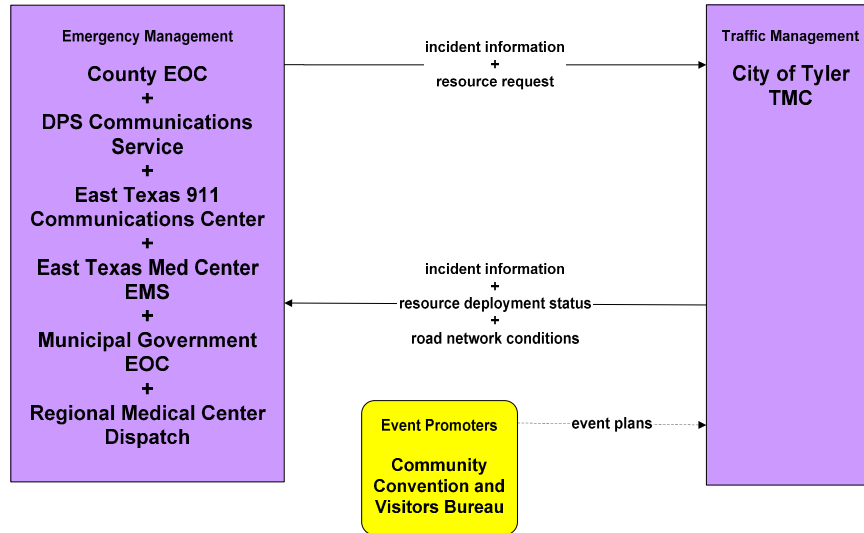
Emergency Management

County EOC
+
DPS Communications Service
+
East Texas 911 Communications Center
+
East Texas Med Center EMS
+
Municipal Government EOC
+
Regional Medical Center Dispatch

incident information
+
resource request

Traffic Management

City of Tyler TMC

incident information
+
resource deployment status
+
road network conditions

Event Promoters

Community Convention and Visitors Bureau

event plans